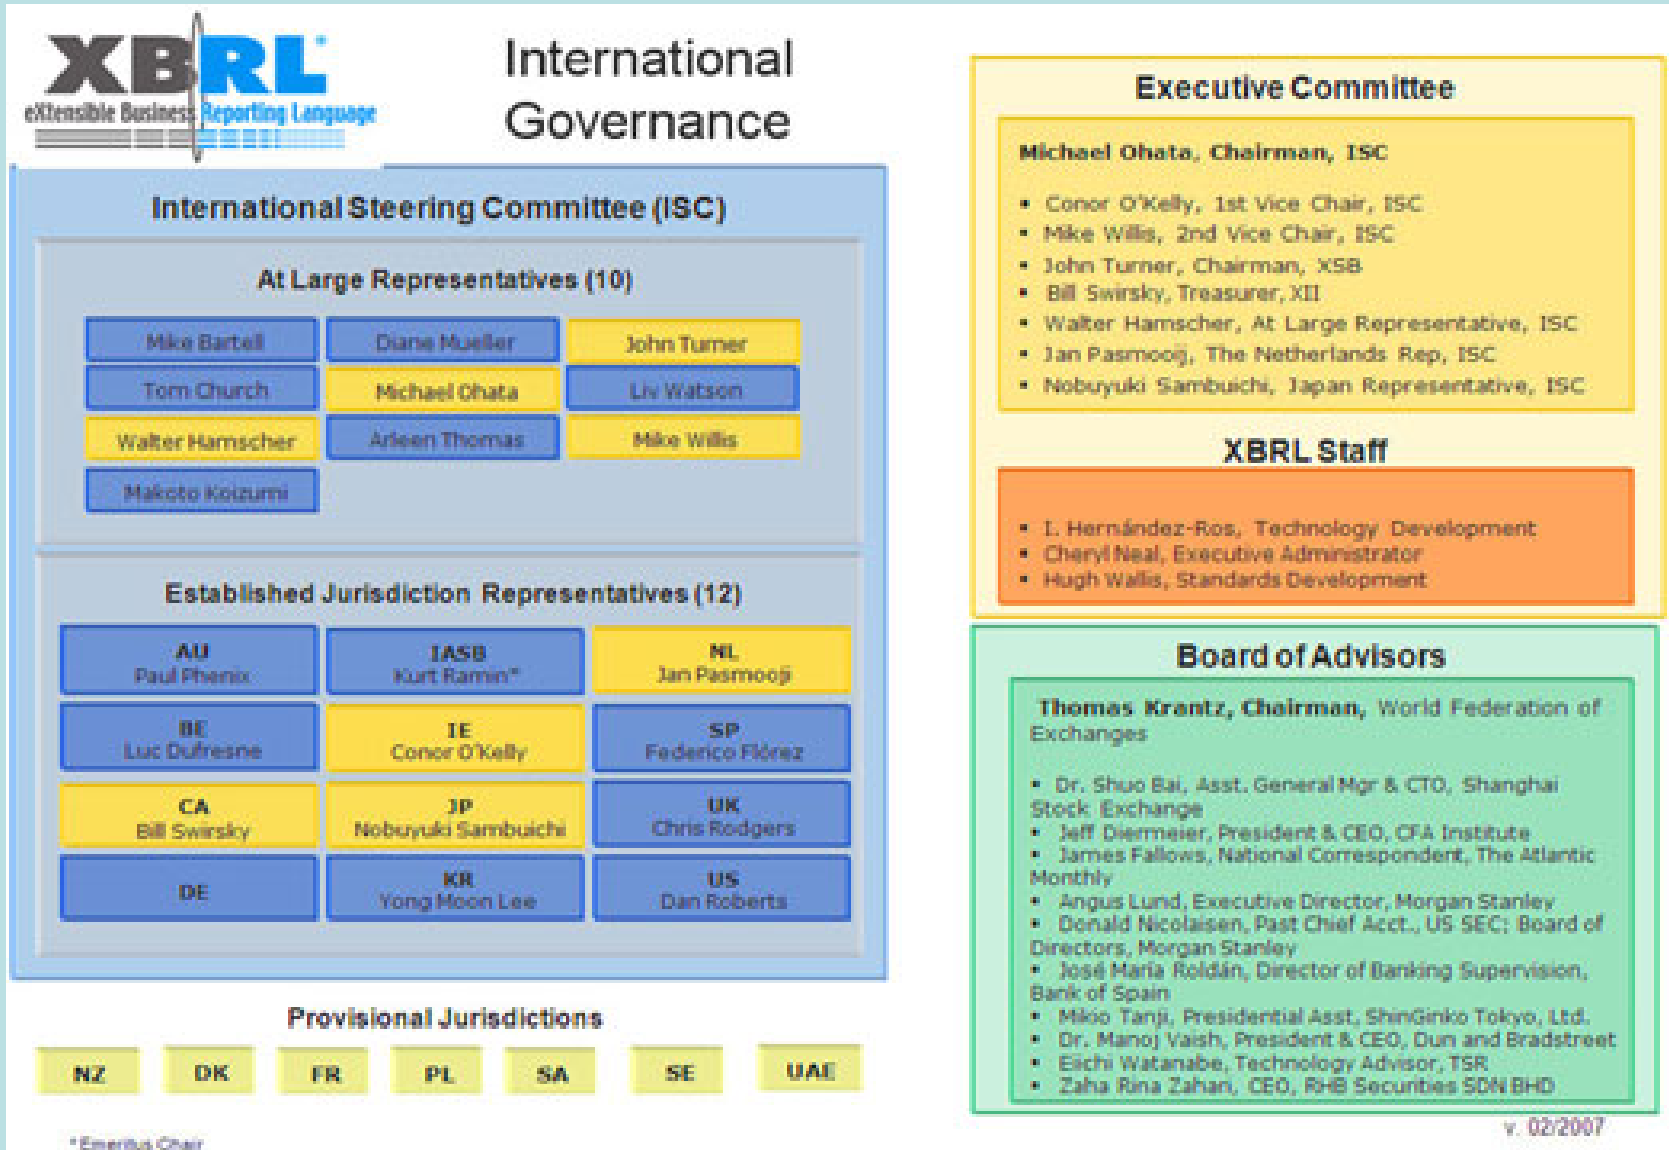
XBRL
eXtensible Business Reporting Language

International Governance

International Steering Committee (ISC)

At Large Representatives (10)

Mike Bartell
Diane Mueller
John Turner
Tom Church
Michael Ohata
Liv Watson
Walter Hamscher
Arleen Thomas
Mike Willis
Makoto Koizumi

Established Jurisdiction Representatives (12)

AU
Paul Phenix
IASB
Kurt Ramin*
NL
Jan Pasmooij
BE
Luc Dufresne
IE
Conor O'Kelly
SP
Federico Flórez
CA
Bill Swirsky
JP
Nobuyuki Sambuichi
UK
Chris Rodgers
DE
KR
Yong Moon Lee
US
Dan Roberts

Provisional Jurisdictions

NZ
DK
FR
PL
SA
SE
UAE

*Emeritus Chair

Executive Committee

Michael Ohata, Chairman, ISC

• Conor O'Kelly, 1st Vice Chair, ISC
• Mike Willis, 2nd Vice Chair, ISC
• John Turner, Chairman, XSB
• Bill Swirsky, Treasurer, XII
• Walter Hamscher, At Large Representative, ISC
• Jan Pasmooij, The Netherlands Rep, ISC
• Nobuyuki Sambuichi, Japan Representative, ISC

XBRL Staff

• I. Hernández-Ros, Technology Development
• Cheryl Neal, Executive Administrator
• Hugh Wallis, Standards Development

Board of Advisors

Thomas Krantz, Chairman, World Federation of Exchanges

• Dr. Shuo Bai, Asst. General Mgr & CTO, Shanghai Stock Exchange
• Jeff Diermeier, President & CEO, CFA Institute
• James Fallows, National Correspondent, The Atlantic Monthly
• Angus Lund, Executive Director, Morgan Stanley
• Donald Nicolaisen, Past Chief Acct., US SEC; Board of Directors, Morgan Stanley
• José María Roldán, Director of Banking Supervision, Bank of Spain
• Mikio Tanji, Presidential Asst, ShinGinko Tokyo, Ltd.
• Dr. Manoj Vaish, President & CEO, Dun and Bradstreet
• Eiichi Watanabe, Technology Advisor, TSR
• Zaha Rina Zahan, CEO, RHB Securities SDN BHD

v. 02/2007